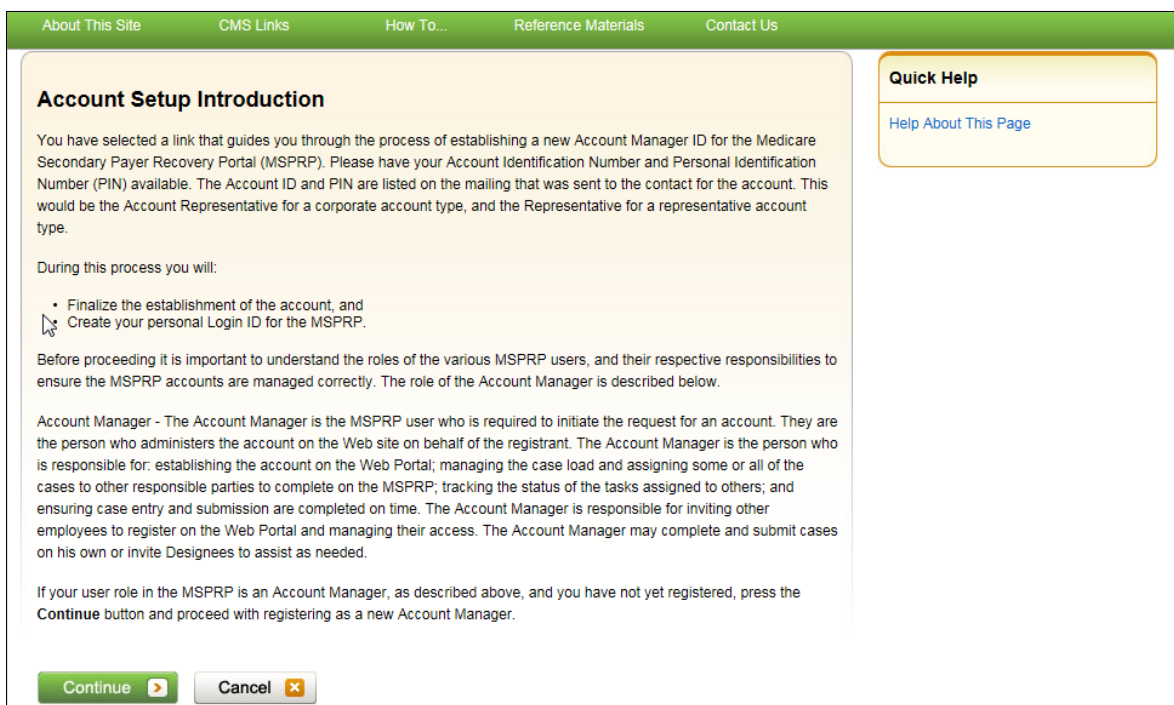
About This Site CMS Links How To... Reference Materials Contact Us

Account Setup Introduction

You have selected a link that guides you through the process of establishing a new Account Manager ID for the Medicare Secondary Payer Recovery Portal (MSPRP). Please have your Account Identification Number and Personal Identification Number (PIN) available. The Account ID and PIN are listed on the mailing that was sent to the contact for the account. This would be the Account Representative for a corporate account type, and the Representative for a representative account type.

During this process you will:

• Finalize the establishment of the account, and
• Create your personal Login ID for the MSPRP.

Before proceeding it is important to understand the roles of the various MSPRP users, and their respective responsibilities to ensure the MSPRP accounts are managed correctly. The role of the Account Manager is described below.

Account Manager - The Account Manager is the MSPRP user who is required to initiate the request for an account. They are the person who administers the account on the Web site on behalf of the registrant. The Account Manager is the person who is responsible for: establishing the account on the Web Portal; managing the case load and assigning some or all of the cases to other responsible parties to complete on the MSPRP; tracking the status of the tasks assigned to others; and ensuring case entry and submission are completed on time. The Account Manager is responsible for inviting other employees to register on the Web Portal and managing their access. The Account Manager may complete and submit cases on his own or invite Designees to assist as needed.

If your user role in the MSPRP is an Account Manager, as described above, and you have not yet registered, press the Continue button and proceed with registering as a new Account Manager.

Quick Help

Help About This Page

Continue

Cancel